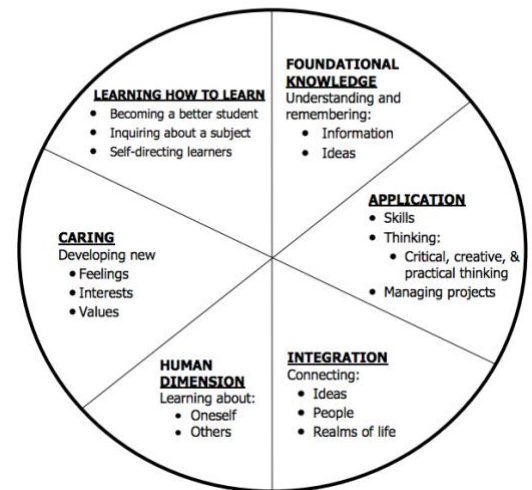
FOUNDATIONAL KNOWLEDGE
Understanding and remembering:
• Information
• Ideas

APPLICATION
• Skills
• Thinking:
• Critical, creative, & practical thinking
• Managing projects

INTEGRATION
Connecting:
• Ideas
• People
• Realms of life

HUMAN DIMENSION
Learning about:
• Oneself
• Others

CARING
Developing new
• Feelings
• Interests
• Values

LEARNING HOW TO LEARN
• Becoming a better student
• Inquiring about a subject
• Self-directing learners